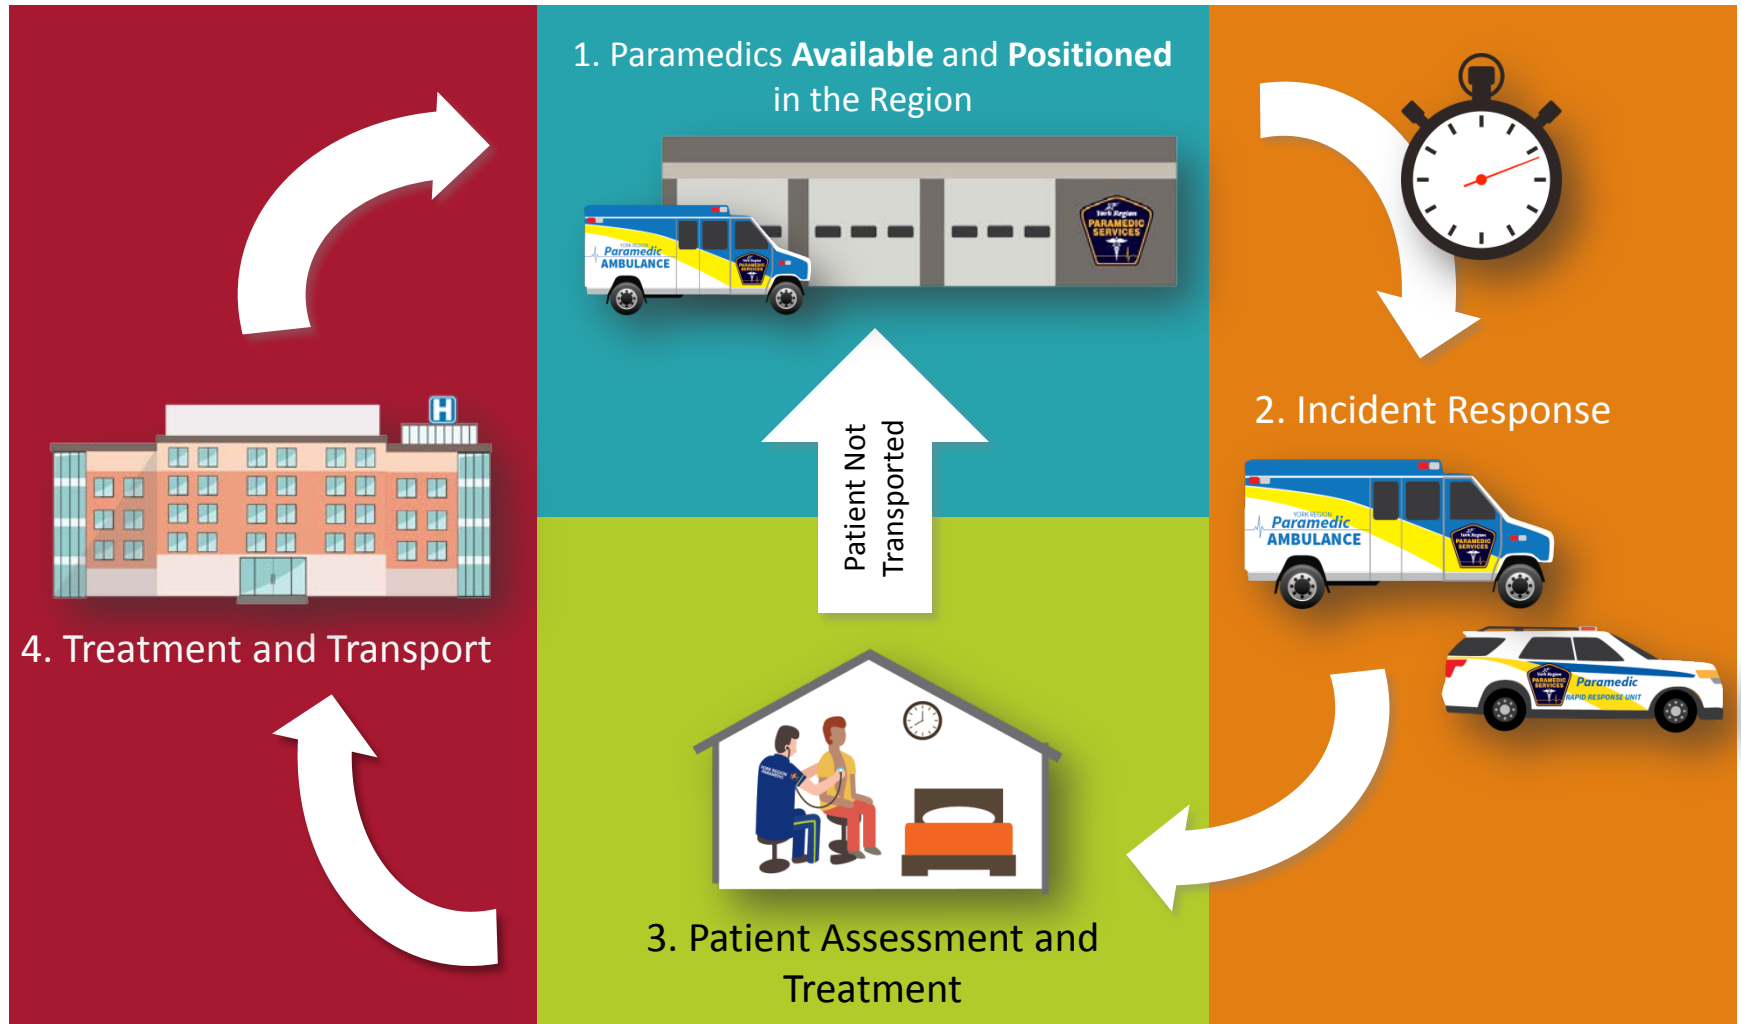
1. Paramedics **Available** and **Positioned** in the Region

York Region PARAMEDIC SERVICES

YORK REGION Paramedic AMBULANCE

2. Incident Response

YORK REGION Paramedic AMBULANCE

York Region PARAMEDIC SERVICES

Paramedic RAPID RESPONSE UNIT

Patient Not Transported

3. Patient Assessment and Treatment

4. Treatment and Transport

H